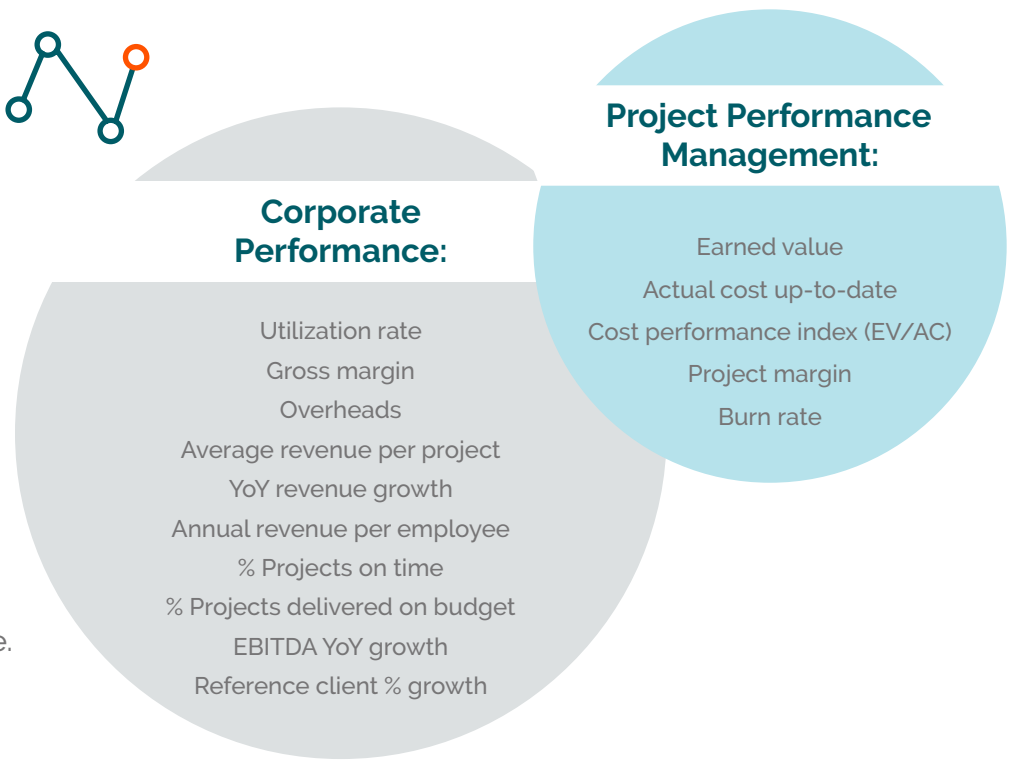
Project Performance Management:

Earned value
Actual cost up-to-date
Cost performance index (EV/AC)
Project margin
Burn rate

Corporate Performance:

Utilization rate
Gross margin
Overheads
Average revenue per project
YoY revenue growth
Annual revenue per employee
% Projects on time
% Projects delivered on budget
EBITDA YoY growth
Reference client % growth

e.